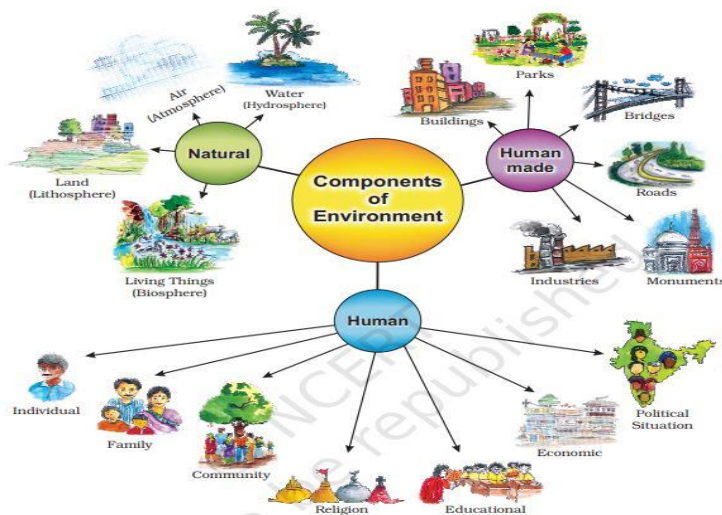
Components of Environment

Natural

Air (Atmosphere)

Water (Hydrosphere)

Land (Lithosphere)

Living Things (Biosphere)

Human made

Parks

Buildings

Bridges

Roads

Industries

Monuments

Human

Individual

Family

Community

Religion

Educational

Economic

Political Situation

NCERT

be republished